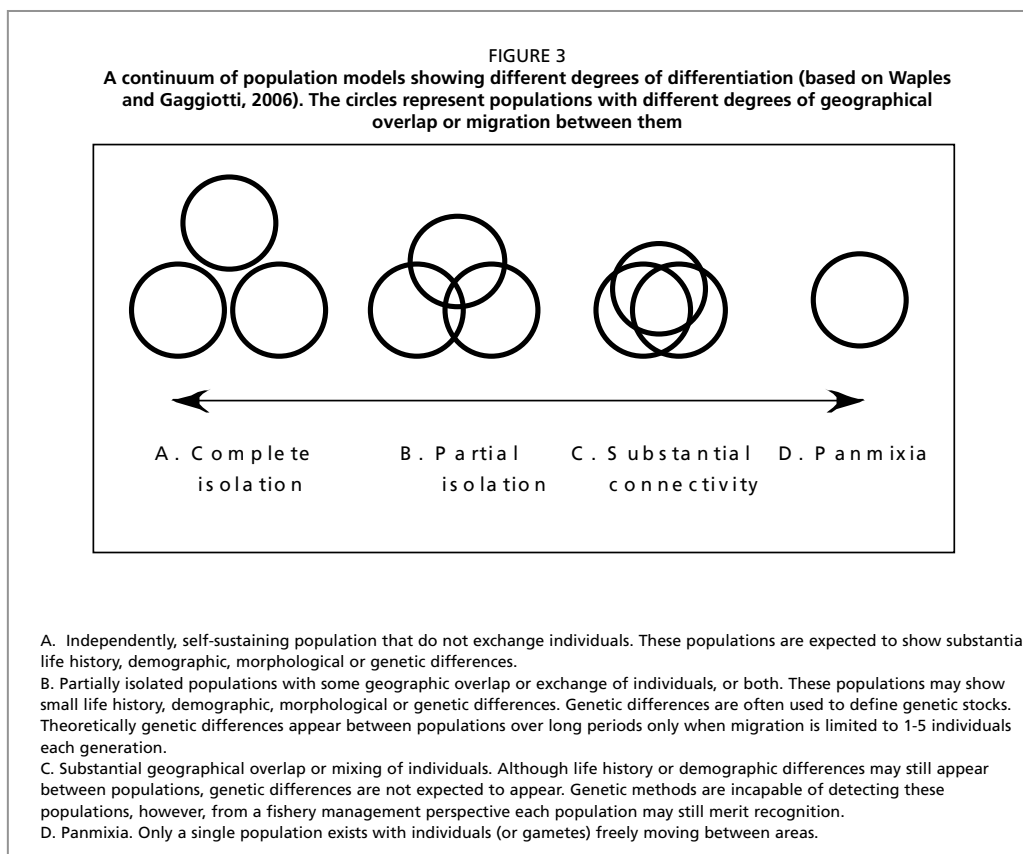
FIGURE 3
A continuum of population models showing different degrees of differentiation (based on Waples and Gaggiotti, 2006). The circles represent populations with different degrees of geographical overlap or migration between them

A. Complete isolation

B. Partial isolation

C. Substantial connectivity

D. Panmixia

A. Independently, self-sustaining population that do not exchange individuals. These populations are expected to show substantia life history, demographic, morphological or genetic differences.
B. Partially isolated populations with some geographic overlap or exchange of individuals, or both. These populations may show small life history, demographic, morphological or genetic differences. Genetic differences are often used to define genetic stocks. Theoretically genetic differences appear between populations over long periods only when migration is limited to 1-5 individuals each generation.
C. Substantial geographical overlap or mixing of individuals. Although life history or demographic differences may still appear between populations, genetic differences are not expected to appear. Genetic methods are incapable of detecting these populations, however, from a fishery management perspective each population may still merit recognition.
D. Panmixia. Only a single population exists with individuals (or gametes) freely moving between areas.